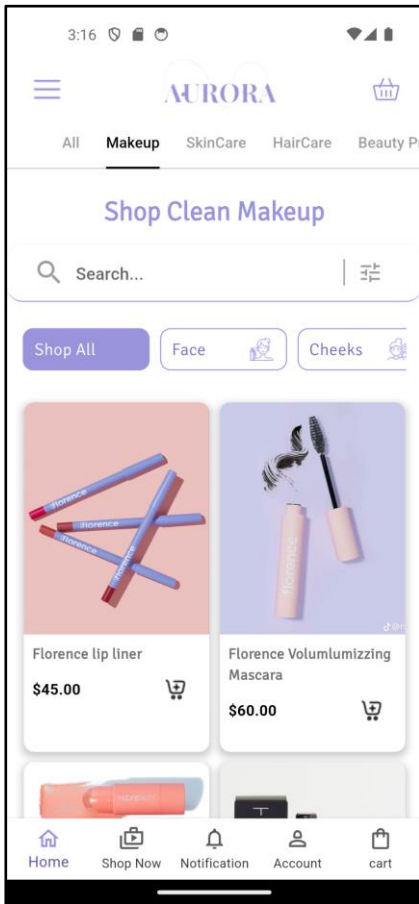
3:16

AURORA

All Makeup SkinCare HairCare Beauty P

Shop Clean Makeup

Search...

Shop All Face Cheeks

florence
florence
florence
florence

Florence lip liner
$45.00

florence

Florence Volumlumizzing Mascara
$60.00

Home Shop Now Notification Account cart